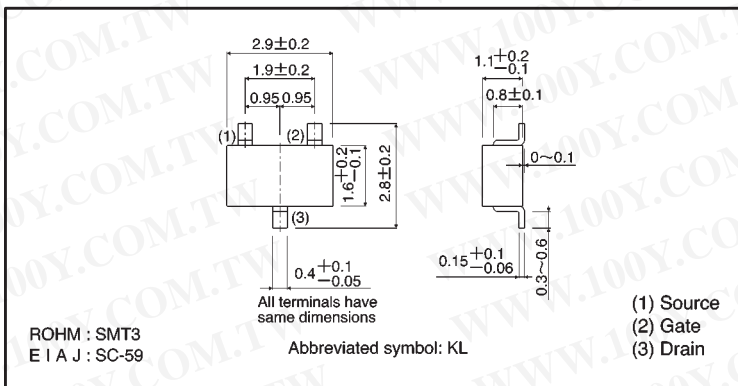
2.9±0.2
1.9±0.2
0.95 0.95
(1)
(2)
$1.6^{+0.2}_{-0.1}$
2.8±0.2
(3)
$0.4^{+0.1}_{-0.05}$
All terminals have same dimensions
$1.1^{+0.2}_{-0.1}$
0.8±0.1
0~0.1
$0.15^{+0.1}_{-0.06}$
0.3~0.6
ROHM : SMT3
E I A J : SC-59
Abbreviated symbol: KL
(1) Source
(2) Gate
(3) Drain
WWW.100Y.COM.TW